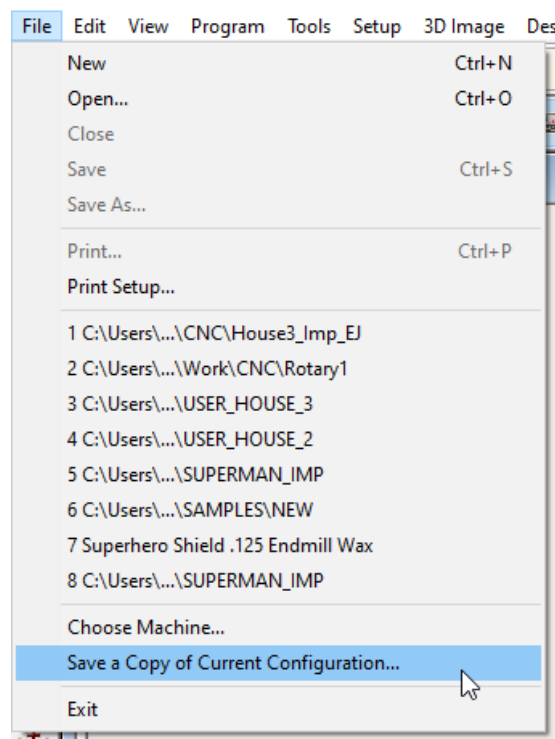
File Edit View Program Tools Setup 3D Image Des

New Ctrl+N
Open... Ctrl+O
Close
Save Ctrl+S
Save As...

Print... Ctrl+P
Print Setup...

1 C:\Users\...\CNC\House3_Imp_EJ
2 C:\Users\...\Work\CNC\Rotary1
3 C:\Users\...\USER_HOUSE_3
4 C:\Users\...\USER_HOUSE_2
5 C:\Users\...\SUPERMAN_IMP
6 C:\Users\...\SAMPLES\NEW
7 Superhero Shield .125 Endmill Wax
8 C:\Users\...\SUPERMAN_IMP

Choose Machine...
Save a Copy of Current Configuration...

Exit